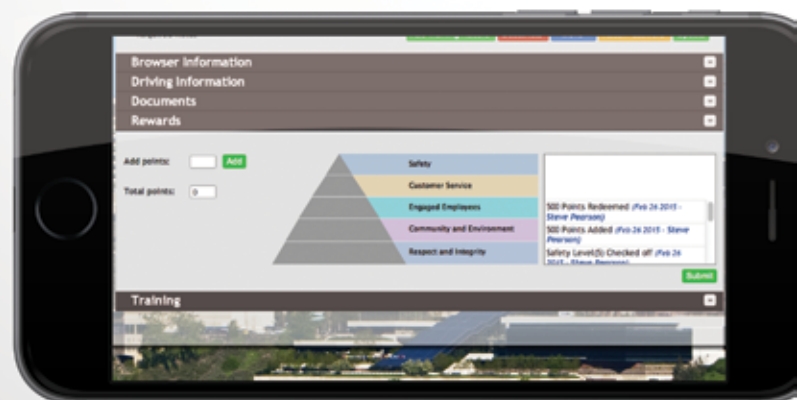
Browser Information
Driving Information
Documents
Rewards

Add points: Add
Total points: 0

Safety
Customer Service
Engaged Employees
Community and Environment
Respect and Integrity

500 Points Redeemed (Feb 26 2015 - Steve Pearson)
500 Points Added (Feb 26 2015 - Steve Pearson)
Safety Level(5) Checked off (Feb 26 2015 - Steve Pearson)

Submit

Training